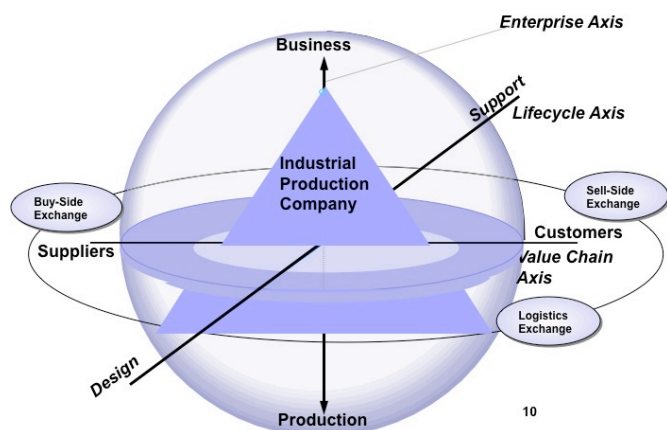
Enterprise Axis

Business

Support

Lifecycle Axis

Industrial Production Company

Buy-Side Exchange

Sell-Side Exchange

Suppliers

Customers

Value Chain Axis

Logistics Exchange

Design

Production

10